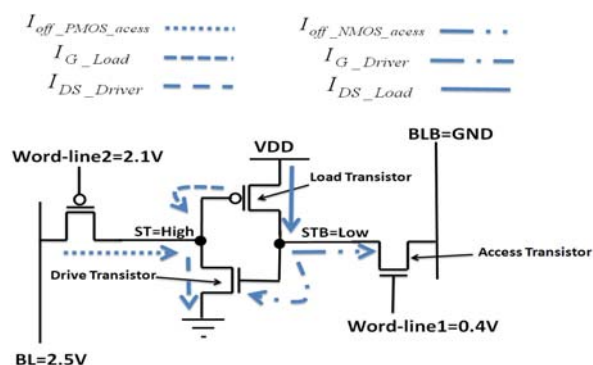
$I_{off\_PMOS\_acess}$
$I_{G\_Load}$
$I_{DS\_Driver}$
$I_{off\_NMOS\_acess}$
$I_{G\_Driver}$
$I_{DS\_Load}$

VDD
BLB=GND
Word-line2=2.1V
Load Transistor
ST=High
STB=Low
Access Transistor
Drive Transistor
Word-line1=0.4V
BL=2.5V